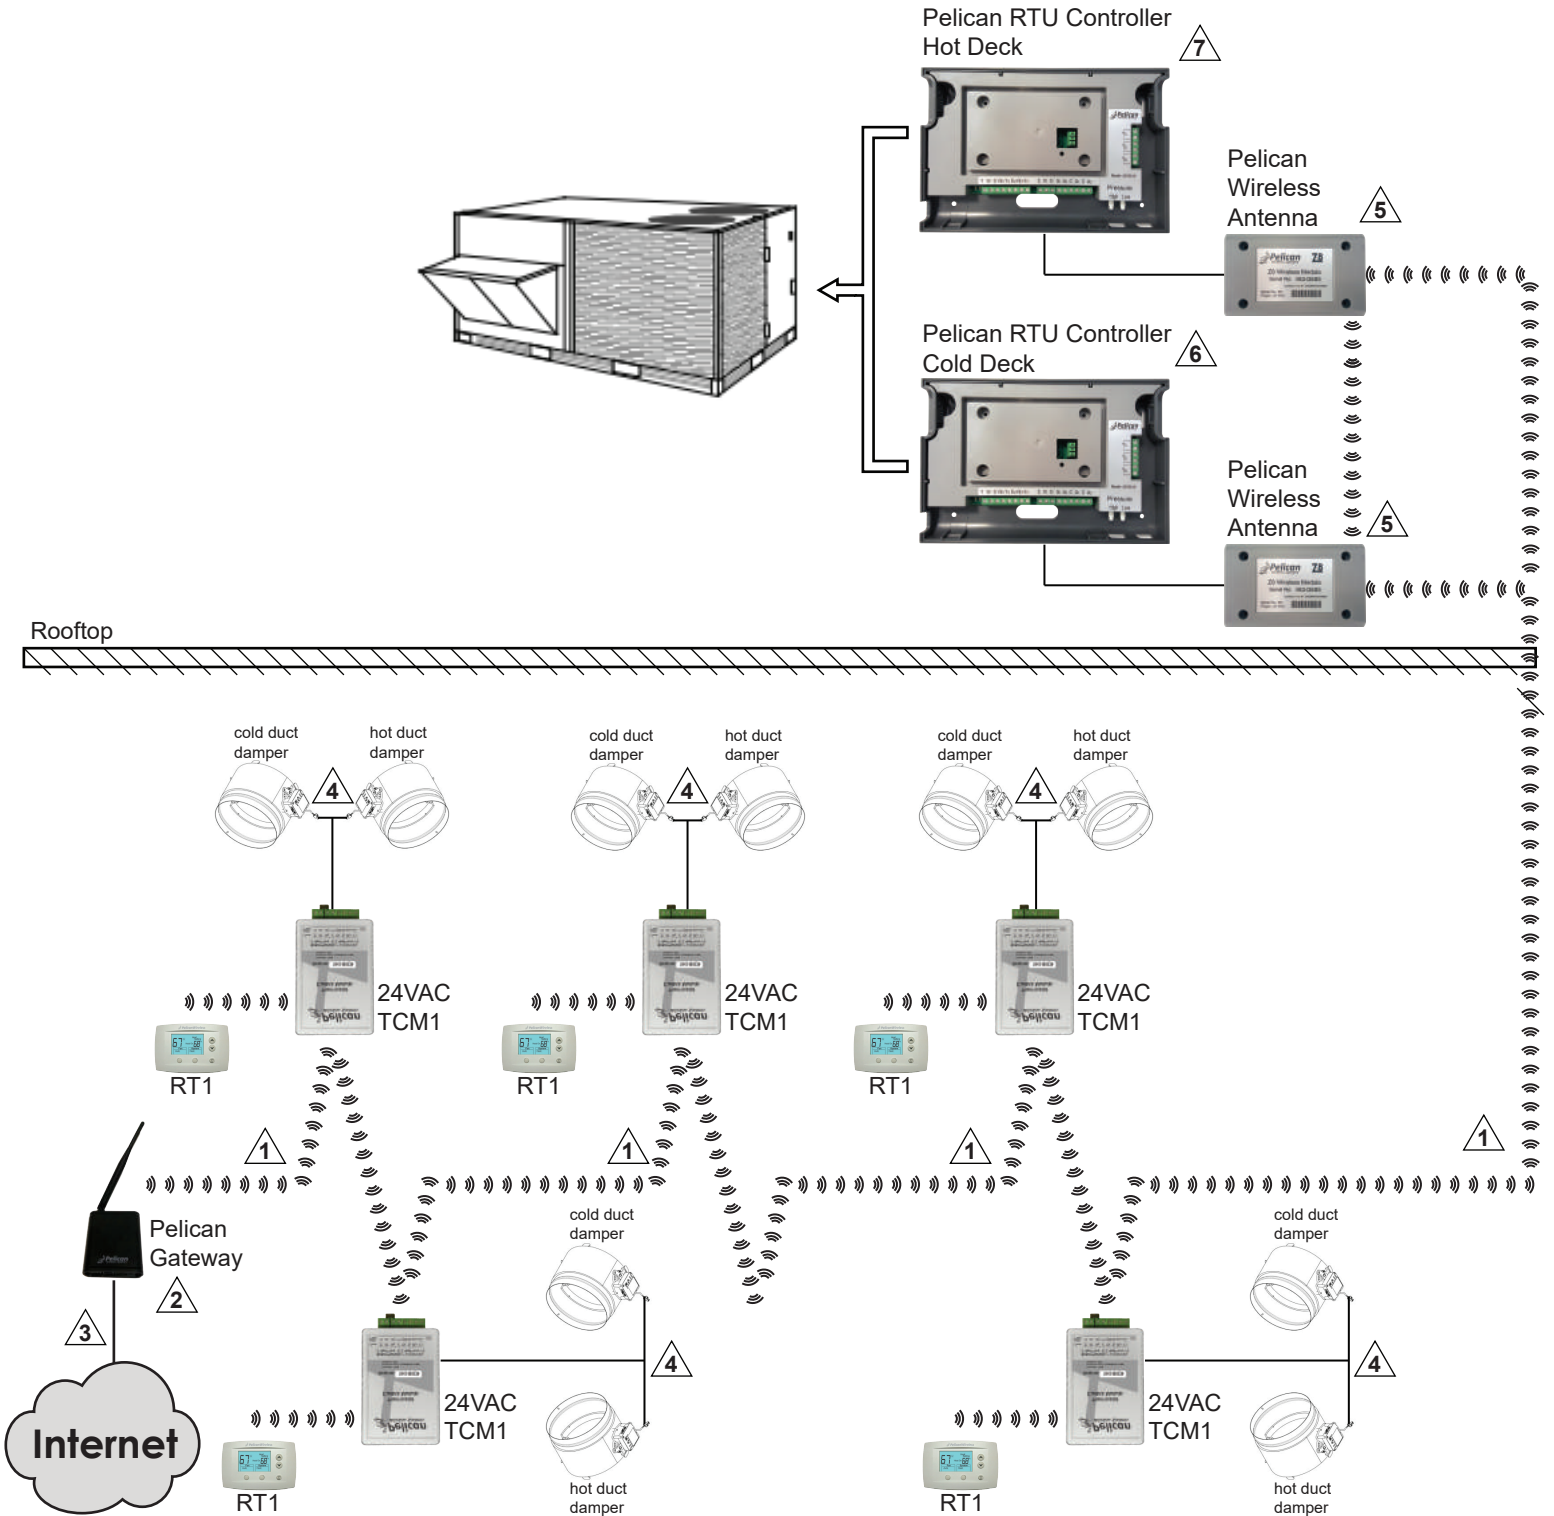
Pelican RTU Controller
Hot Deck
7

Pelican
Wireless
Antenna
5

Pelican RTU Controller
Cold Deck
6

Pelican
Wireless
Antenna
5

Rooftop

cold duct damper
hot duct damper
4

cold duct damper
hot duct damper
4

cold duct damper
hot duct damper
4

24VAC
TCM1
RT1

24VAC
TCM1
RT1

24VAC
TCM1
RT1

1
1
1
1

Pelican
Gateway
2

3

Internet

cold duct damper
4
hot duct damper

cold duct damper
4
hot duct damper

24VAC
TCM1
RT1

24VAC
TCM1
RT1